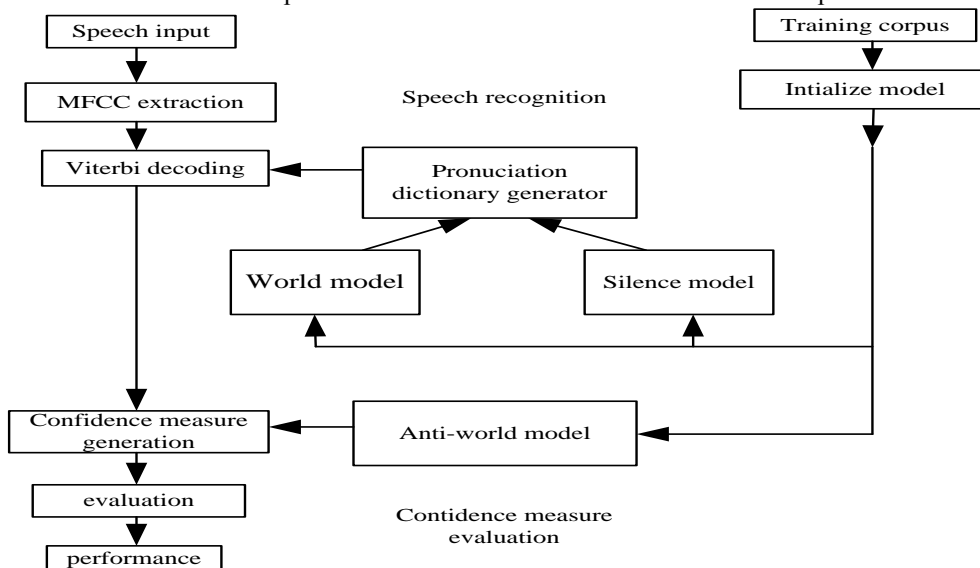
Speech input

MFCC extraction

Viterbi decoding

Speech recognition

Training corpus

Intialize model

Pronuciation dictionary generator

World model

Silence model

Confidence measure generation

Anti-world model

evaluation

performance

Contidence measure evaluation